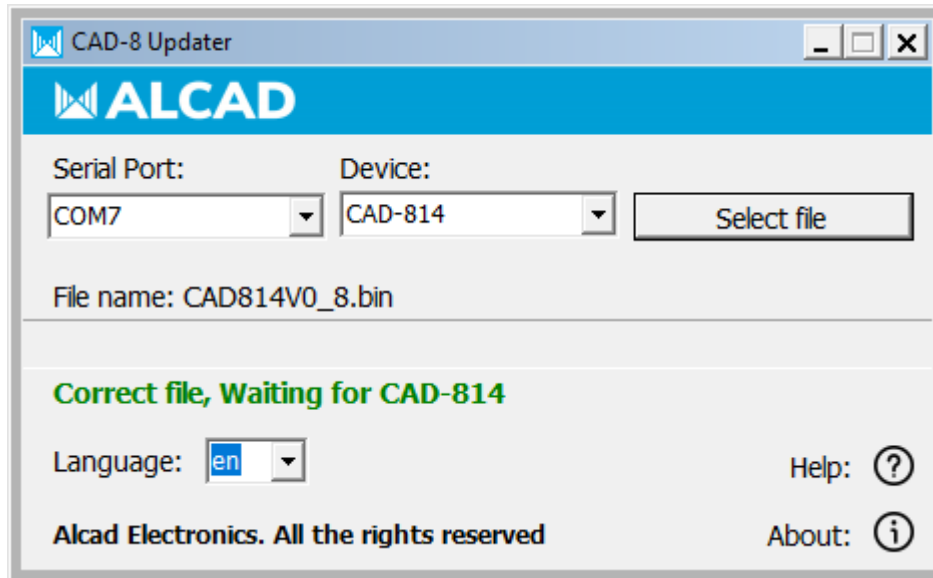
CAD-8 Updater

ALCAD

Serial Port:
COM7

Device:
CAD-814

Select file

File name: CAD814V0_8.bin

Correct file, Waiting for CAD-814

Language: en

Help:

Alcad Electronics. All the rights reserved

About: